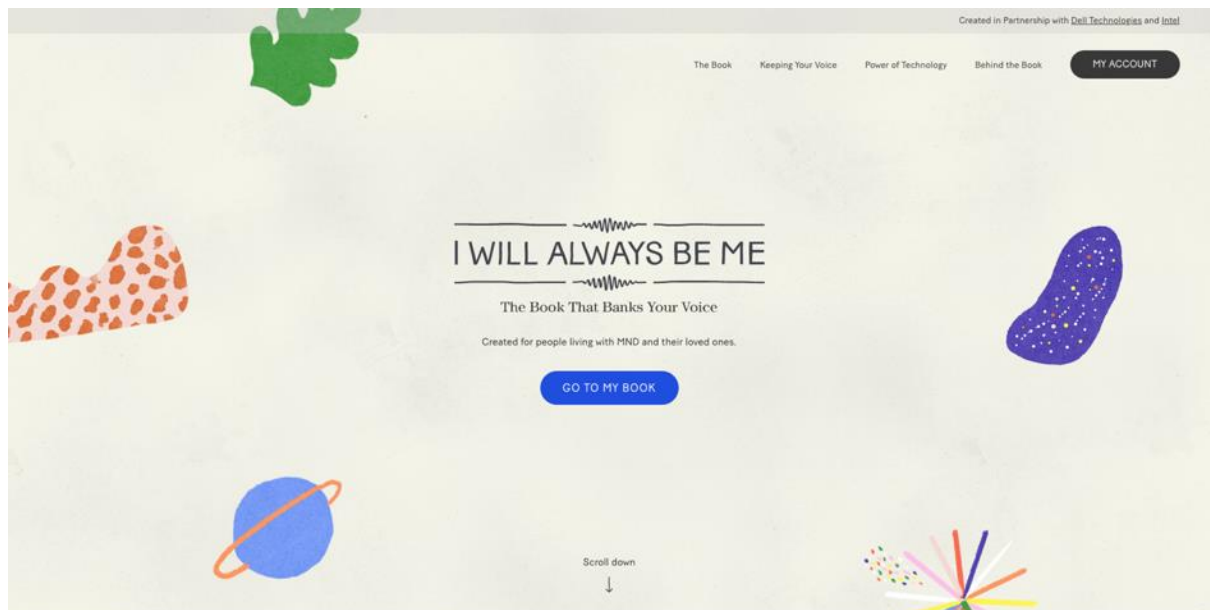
Created in Partnership with Dell Technologies and Intel

The Book Keeping Your Voice Power of Technology Behind the Book MY ACCOUNT

I WILL ALWAYS BE ME

The Book That Banks Your Voice

Created for people living with MND and their loved ones.

GO TO MY BOOK

Scroll down

↓